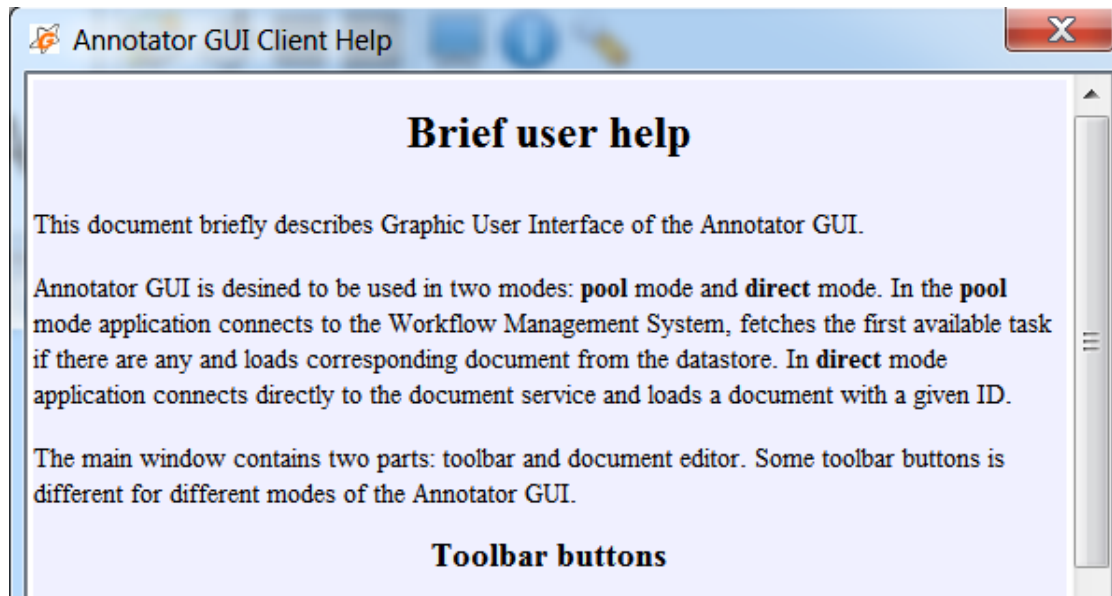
Annotator GUI Client Help

Brief user help

This document briefly describes Graphic User Interface of the Annotator GUI.

Annotator GUI is desined to be used in two modes: **pool** mode and **direct** mode. In the **pool** mode application connects to the Workflow Management System, fetches the first available task if there are any and loads corresponding document from the datastore. In **direct** mode application connects directly to the document service and loads a document with a given ID.

The main window contains two parts: toolbar and document editor. Some toolbar buttons is different for different modes of the Annotator GUI.

Toolbar buttons